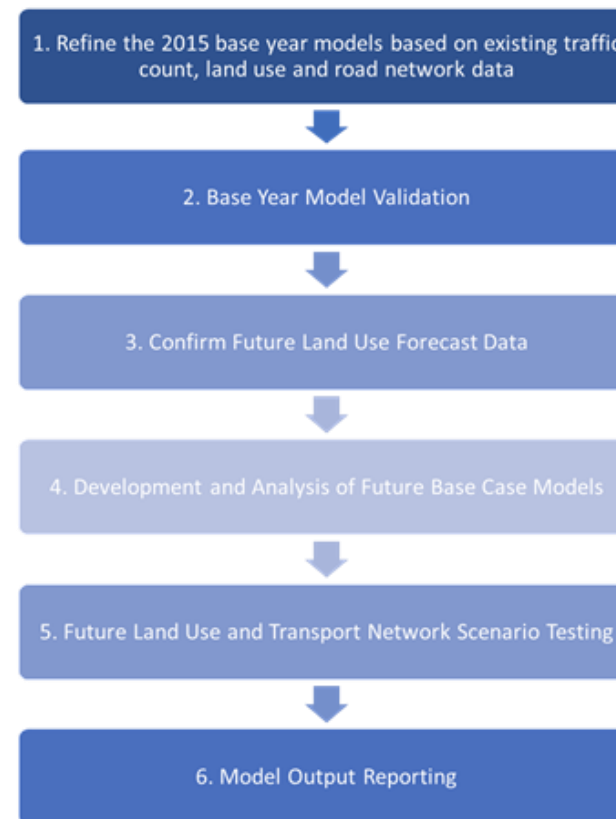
1. Refine the 2015 base year models based on existing traffic count, land use and road network data

2. Base Year Model Validation

3. Confirm Future Land Use Forecast Data

4. Development and Analysis of Future Base Case Models

5. Future Land Use and Transport Network Scenario Testing

6. Model Output Reporting